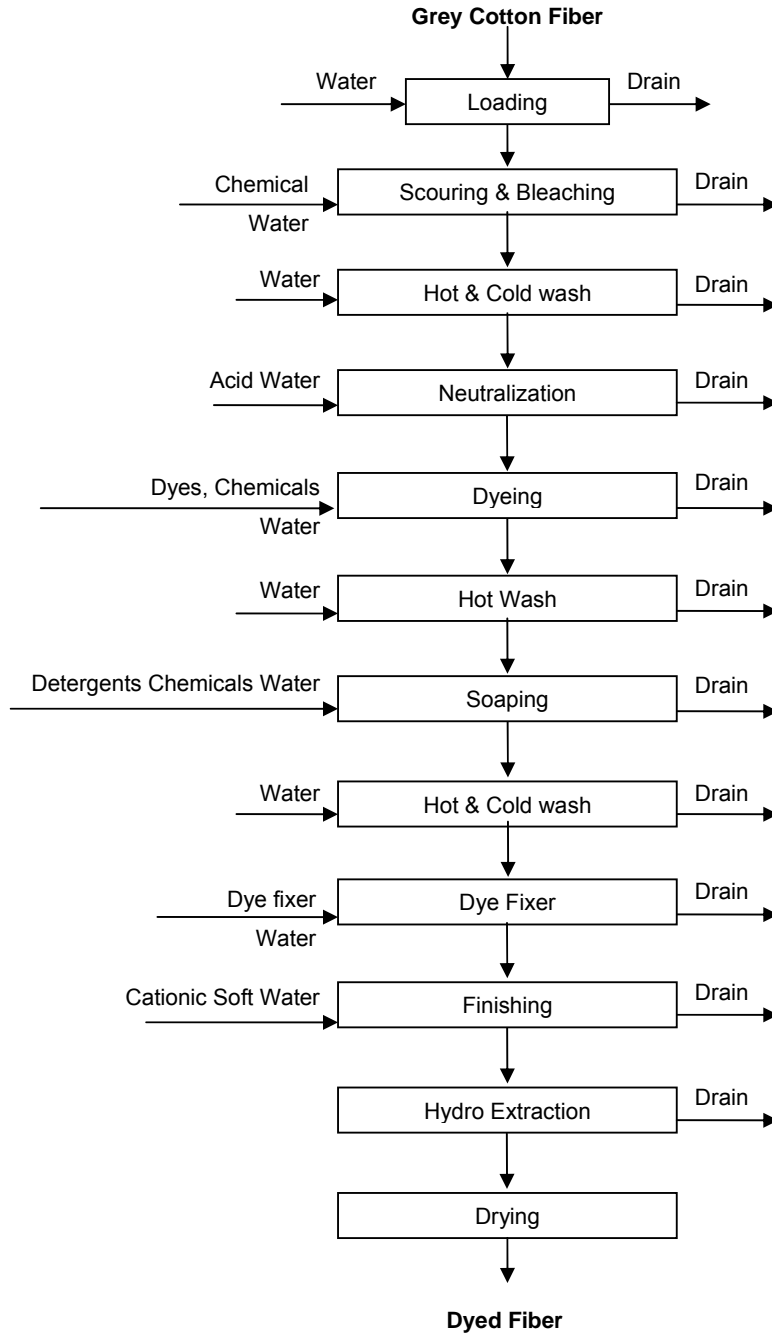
Grey Cotton Fiber

Water
Loading
Drain

Chemical
Water
Scouring & Bleaching
Drain

Water
Hot & Cold wash
Drain

Acid Water
Neutralization
Drain

Dyes, Chemicals
Water
Dyeing
Drain

Water
Hot Wash
Drain

Detergents Chemicals Water
Soaping
Drain

Water
Hot & Cold wash
Drain

Dye fixer
Water
Dye Fixer
Drain

Cationic Soft Water
Finishing
Drain

Hydro Extraction
Drain

Drying

Dyed Fiber